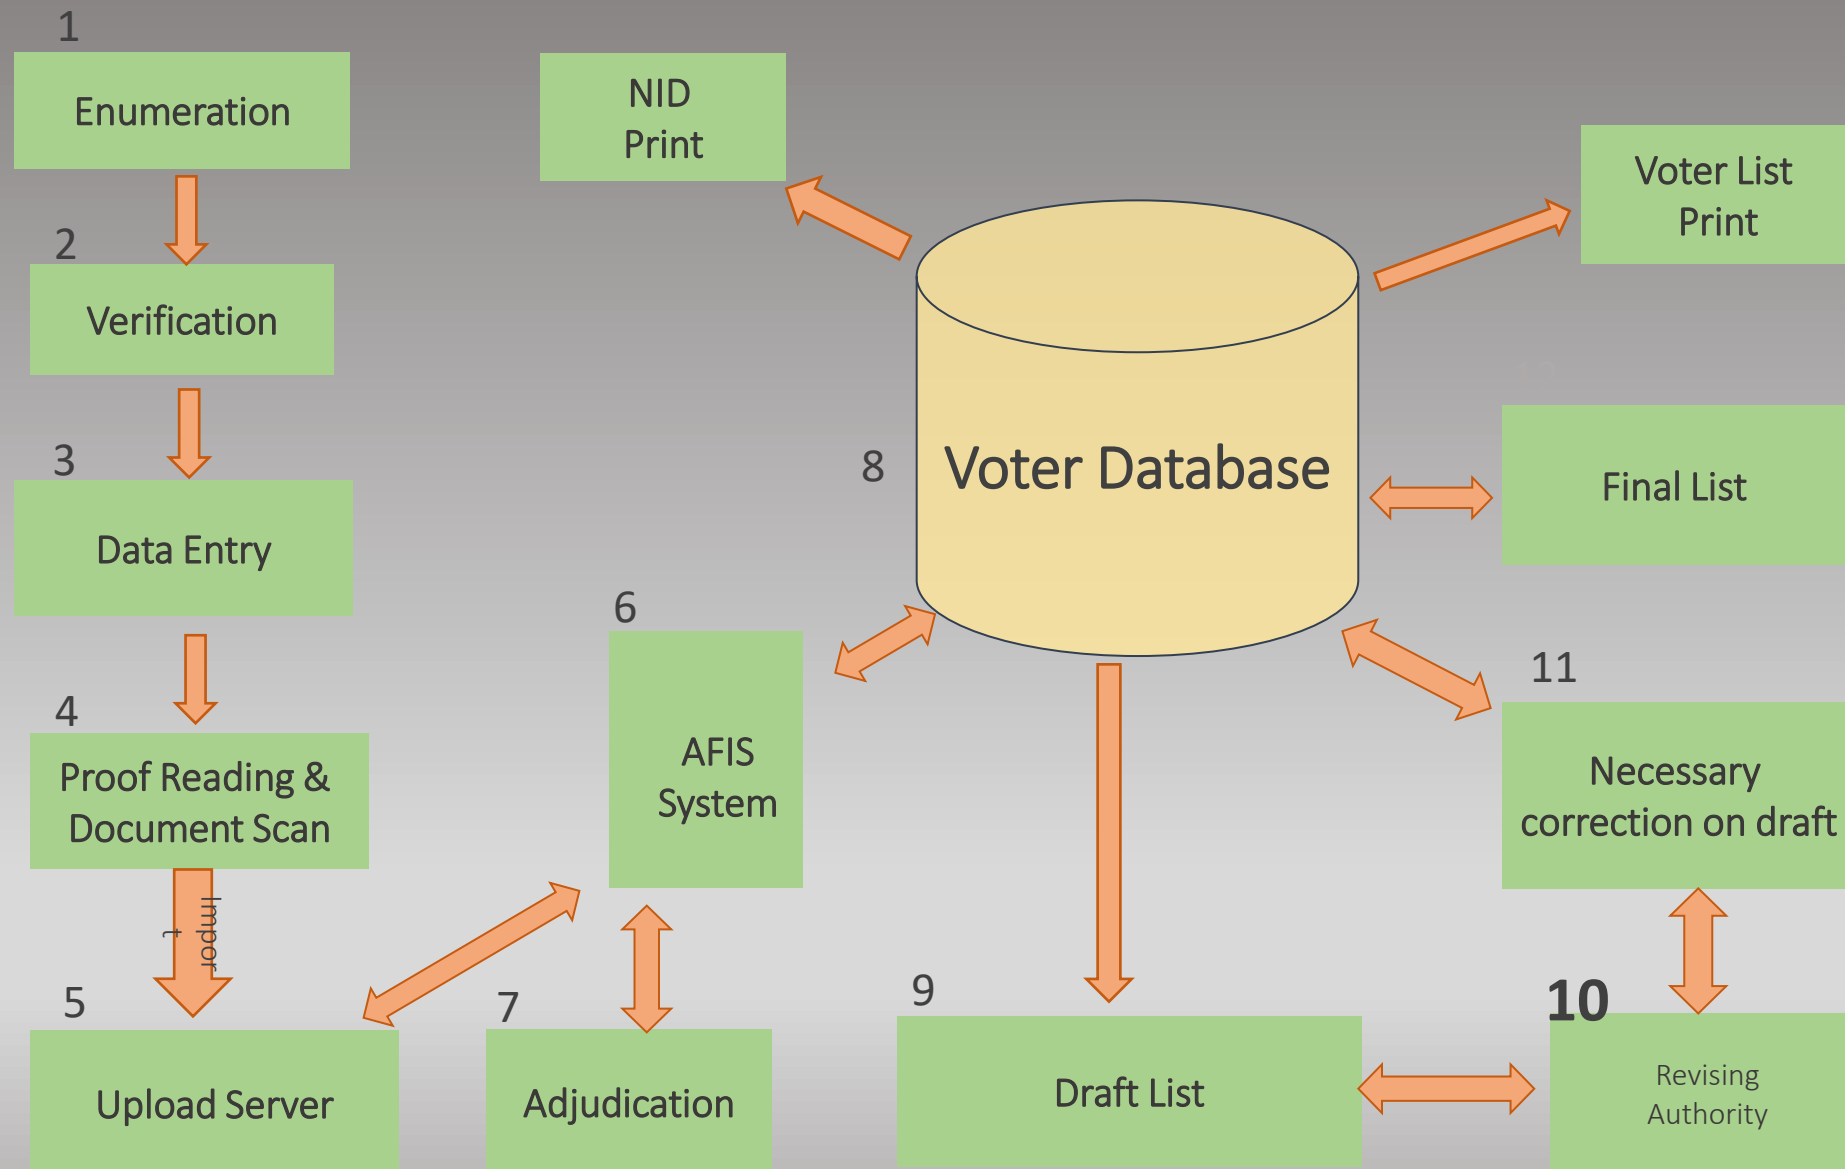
1
Enumeration

NID
Print

Voter List
Print

2
Verification

3
Data Entry

8
Voter Database

Final List

6
AFIS
System

4
Proof Reading &
Document Scan

11
Necessary
correction on draft

Import

5
Upload Server

7
Adjudication

9
Draft List

10
Revising
Authority